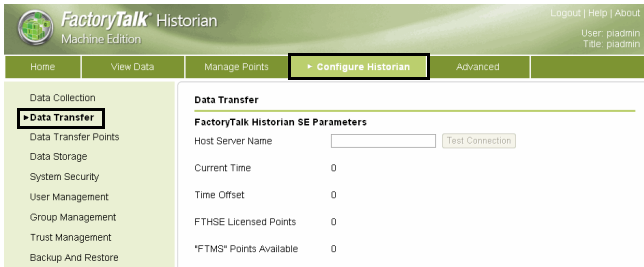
FactoryTalk Historian
Machine Edition

Logout | Help | About
User: piadmin
Title: piadmin

Home | View Data | Manage Points | ▸ Configure Historian | Advanced

Data Collection
▸Data Transfer
Data Transfer Points
Data Storage
System Security
User Management
Group Management
Trust Management
Backup And Restore

Data Transfer

FactoryTalk Historian SE Parameters

Host Server Name [Test Connection]

Current Time 0

Time Offset 0

FTHSE Licensed Points 0

"FTMS" Points Available 0